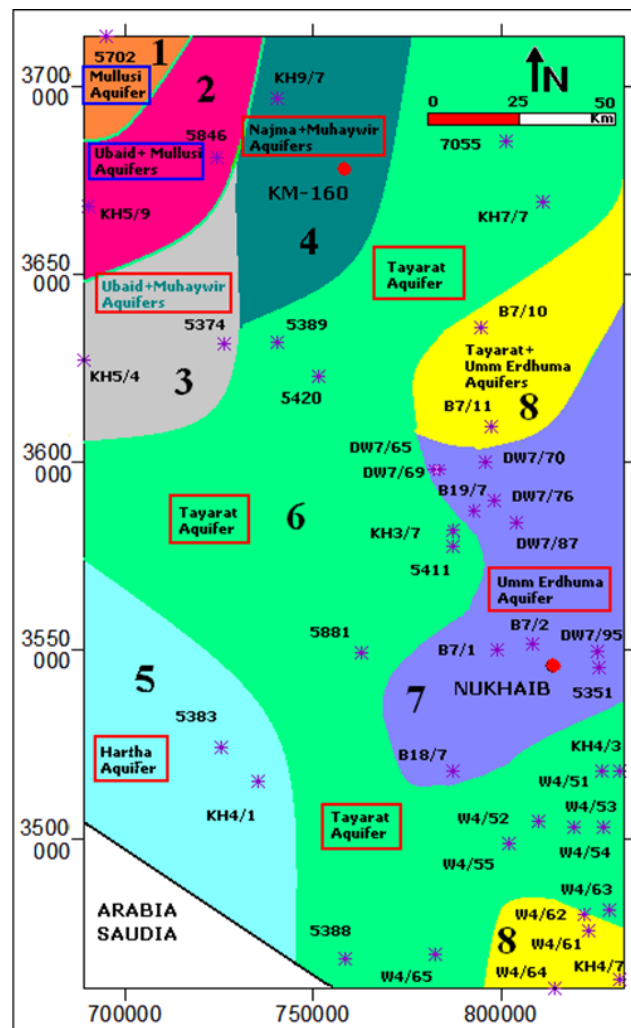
3700 000
3650 000
3600 000
3550 000
3500 000

5702
1
Mullusi Aquifer
2
KH9/7
N
0 25 50 Km
5846
Najma+Muhaywir Aquifers
7055
Ubaid+ Mullusi Aquifers
KM-160
KH5/9
KH7/7
4
Tayarat Aquifer
Ubaid+Muhaywir Aquifers
B7/10
5374
5389
Tayarat+ Umm Erdhuma Aquifers
KH5/4
3
5420
8
B7/11
DW7/65
DW7/70
DW7/69
B19/7
DW7/76
Tayarat Aquifer
6
KH3/7
DW7/87
5411
Umm Erdhuma Aquifer
B7/2
5881
B7/1
DW7/95
5
NUKHAIB
5351
7
5383
Hartha Aquifer
B18/7
KH4/3
W4/51
KH4/1
W4/53
Tayarat Aquifer
W4/52
W4/54
W4/55
W4/63
ARABIA SAUDIA
W4/62
5388
8
W4/61
W4/65
W4/64
KH4/7

700000
750000
800000